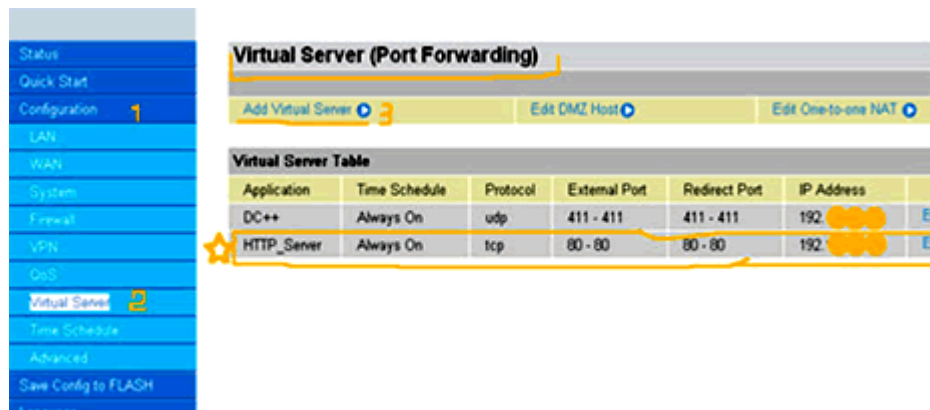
Status
Quick Start
Configuration 1
LAN
WAN
System
Firewall
VPN
QoS
Virtual Server 2
Time Schedule
Advanced
Save Config to FLASH

Virtual Server (Port Forwarding)

Add Virtual Server 3
Edit DMZ Host
Edit One-to-one NAT

Virtual Server Table

| Application | Time Schedule | Protocol | External Port | Redirect Port | IP Address |
|---|---|---|---|---|---|
| DC++ | Always On | udp | 411 - 411 | 411 - 411 | 192.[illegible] |
| HTTP_Server | Always On | tcp | 80 - 80 | 80 - 80 | 192.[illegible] |